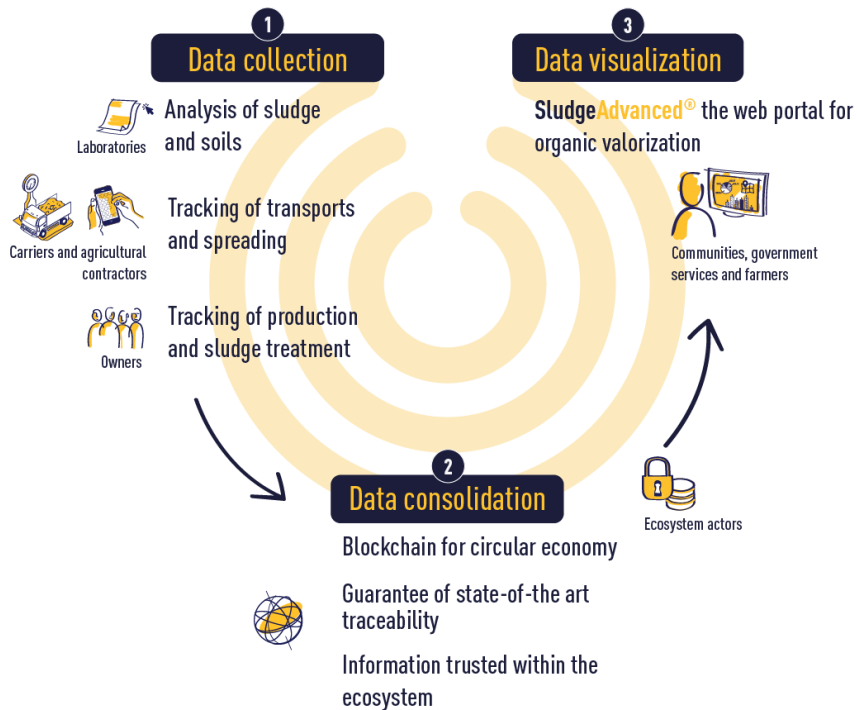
1
Data collection

Laboratories
Analysis of sludge and soils

Carriers and agricultural contractors
Tracking of transports and spreading

Owners
Tracking of production and sludge treatment

3
Data visualization

SludgeAdvanced® the web portal for organic valorization

Communities, government services and farmers

2
Data consolidation

Blockchain for circular economy

Guarantee of state-of-the art traceability

Information trusted within the ecosystem

Ecosystem actors